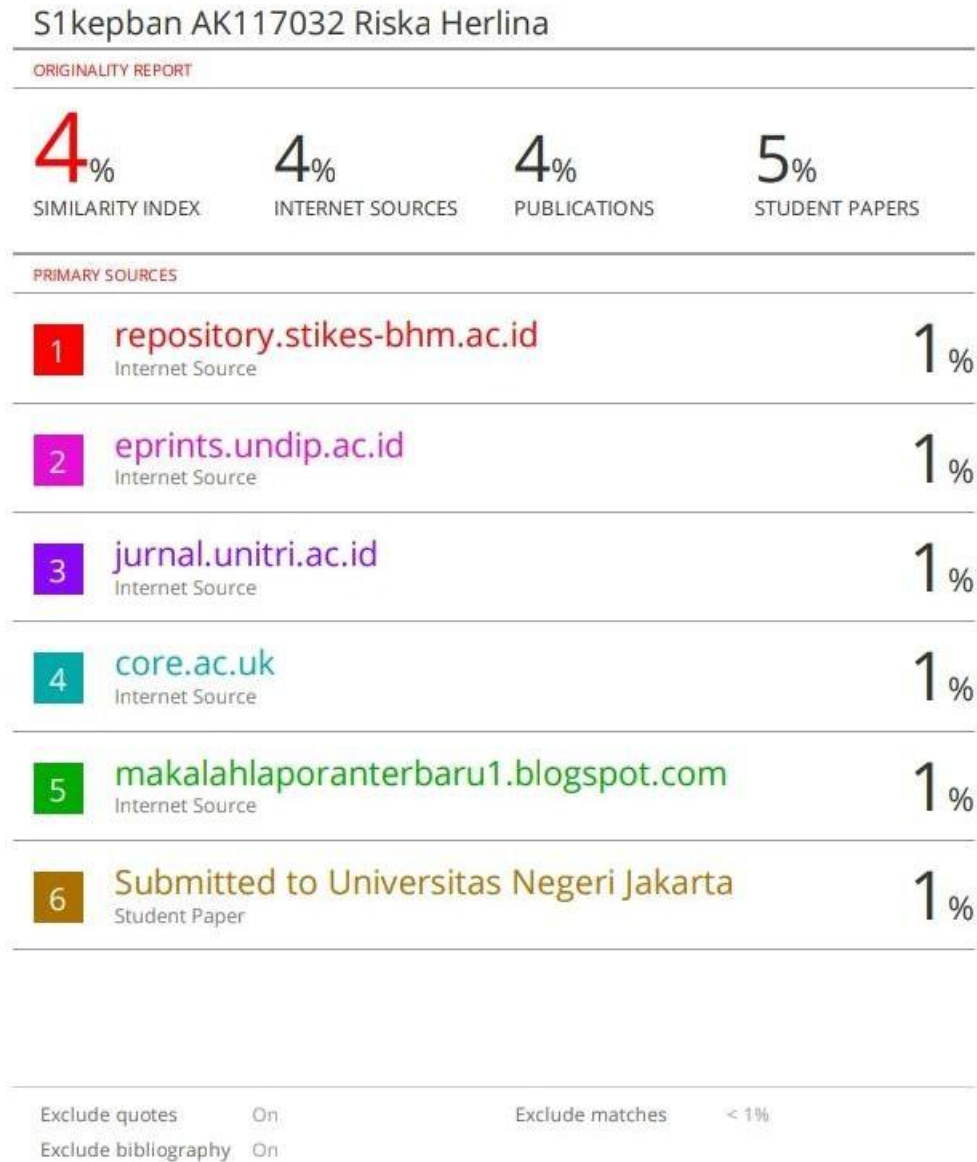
S1kepban AK117032 Riska Herlina

ORIGINALITY REPORT

4% SIMILARITY INDEX

4% INTERNET SOURCES

4% PUBLICATIONS

5% STUDENT PAPERS

PRIMARY SOURCES

1 repository.stikes-bhm.ac.id
Internet Source
1%

2 eprints.undip.ac.id
Internet Source
1%

3 jurnal.unitri.ac.id
Internet Source
1%

4 core.ac.uk
Internet Source
1%

5 makalahlaporanterbaru1.blogspot.com
Internet Source
1%

6 Submitted to Universitas Negeri Jakarta
Student Paper
1%

Exclude quotes On
Exclude bibliography On
Exclude matches < 1%